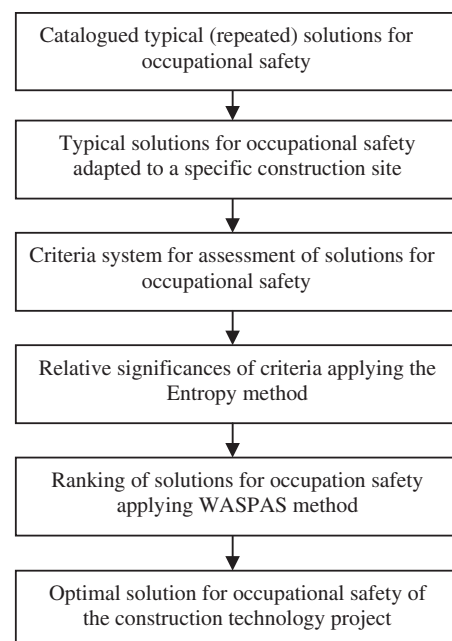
Catalogued typical (repeated) solutions for occupational safety

Typical solutions for occupational safety adapted to a specific construction site

Criteria system for assessment of solutions for occupational safety

Relative significances of criteria applying the Entropy method

Ranking of solutions for occupation safety applying WASPAS method

Optimal solution for occupational safety of the construction technology project